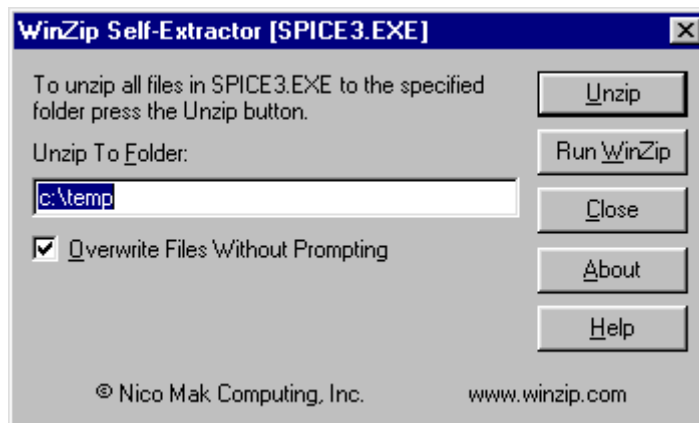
WinZip Self-Extractor [SPICE3.EXE]

To unzip all files in SPICE3.EXE to the specified folder press the Unzip button.

Unzip To Folder:

c:\temp

Overwrite Files Without Prompting

Unzip

Run WinZip

Close

About

Help

© Nico Mak Computing, Inc.

www.winzip.com